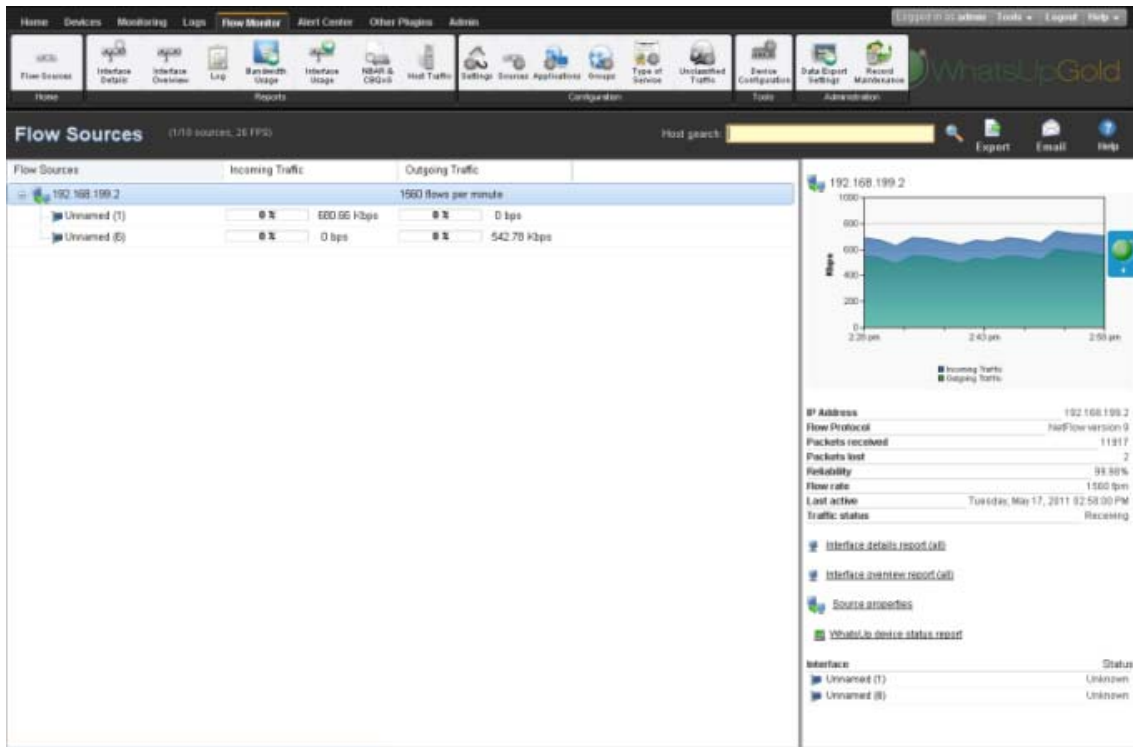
Home Devices Monitoring Logs Flow Monitor Alert Center Other Plugins Admin

Logged in as admin Tools Logout Help

Flow Sources
Home

Interface Details Interface Overview Log Bandwidth Usage Interface Usage NBAR & CBQoS Host Traffic
Reports

Settings Sources Applications Groups Type of Service Unclassified Traffic
Configuration

Device Configuration
Tools

Data Export Settings Record Maintenance
Administration

WhatsUpGold

Flow Sources (1/10 sources, 26 FPS)

Host search:

Export Email Help

| Flow Sources | Incoming Traffic | | Outgoing Traffic | |
|---|---|---|---|---|
| 192.168.199.2 | | | 1560 flows per minute | |
| Unnamed (1) | 0 % | 680.66 Kbps | 0 % | 0 bps |
| Unnamed (8) | 0 % | 0 bps | 0 % | 542.78 Kbps |

192.168.199.2

1000
800
600
400
200
0

Kbps

2:28 pm 2:43 pm 2:58 pm

Incoming Traffic
Outgoing Traffic

| | |
|---|---|
| IP Address | 192.168.199.2 |
| Flow Protocol | NetFlow version 9 |
| Packets received | 11917 |
| Packets lost | 2 |
| Reliability | 99.98% |
| Flow rate | 1560 fpm |
| Last active | Tuesday, May 17, 2011 02:58:00 PM |
| Traffic status | Receiving |

Interface details report (all)

Interface overview report (all)

Source properties

WhatsUp device status report

| Interface | Status |
|---|---|
| Unnamed (1) | Unknown |
| Unnamed (8) | Unknown |